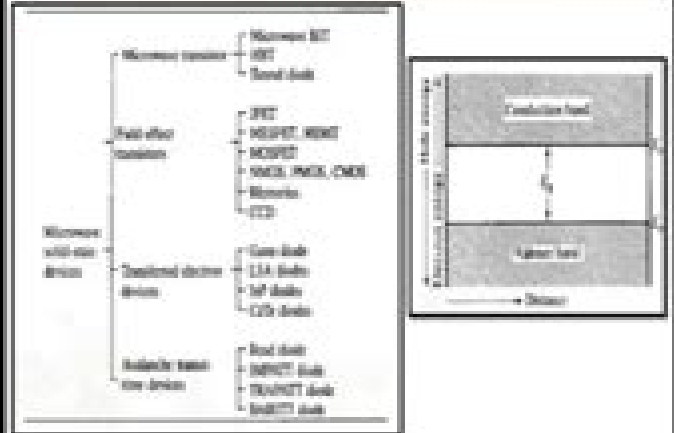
Microwave solid-state devices

Microwave transistors
- Microwave BJT
- HBT
- Tunnel diode

Field-effect transistors
- JFET
- MESFET, HEMT
- MOSFET
- NMOS, PMOS, CMOS
- Memories
- CCD

Transferred electron devices
- Gunn diode
- LSA diodes
- InP diodes
- CdTe diodes

Avalanche transit-time devices
- Read diode
- IMPATT diode
- TRAPATT diode
- BARITT diode

Conduction band

$E_g$

Valence band

Electron energy

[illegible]

Distance